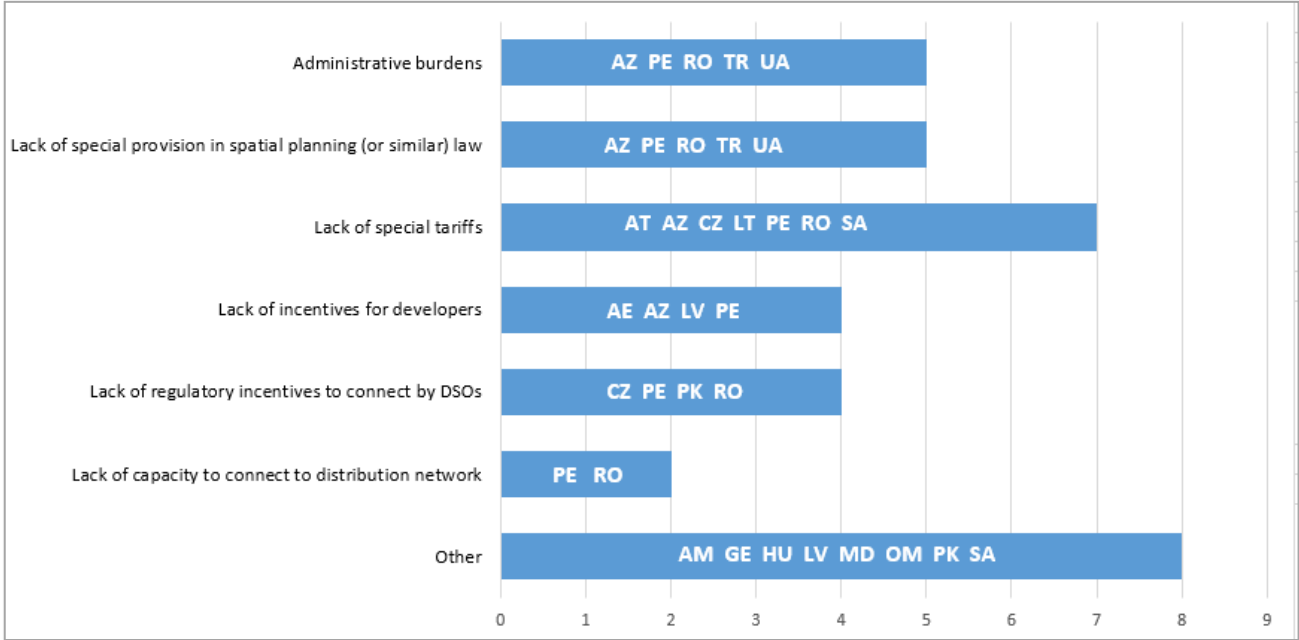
Administrative burdens
AZ PE RO TR UA

Lack of special provision in spatial planning (or similar) law
AZ PE RO TR UA

Lack of special tariffs
AT AZ CZ LT PE RO SA

Lack of incentives for developers
AE AZ LV PE

Lack of regulatory incentives to connect by DSOs
CZ PE PK RO

Lack of capacity to connect to distribution network
PE RO

Other
AM GE HU LV MD OM PK SA

0 1 2 3 4 5 6 7 8 9